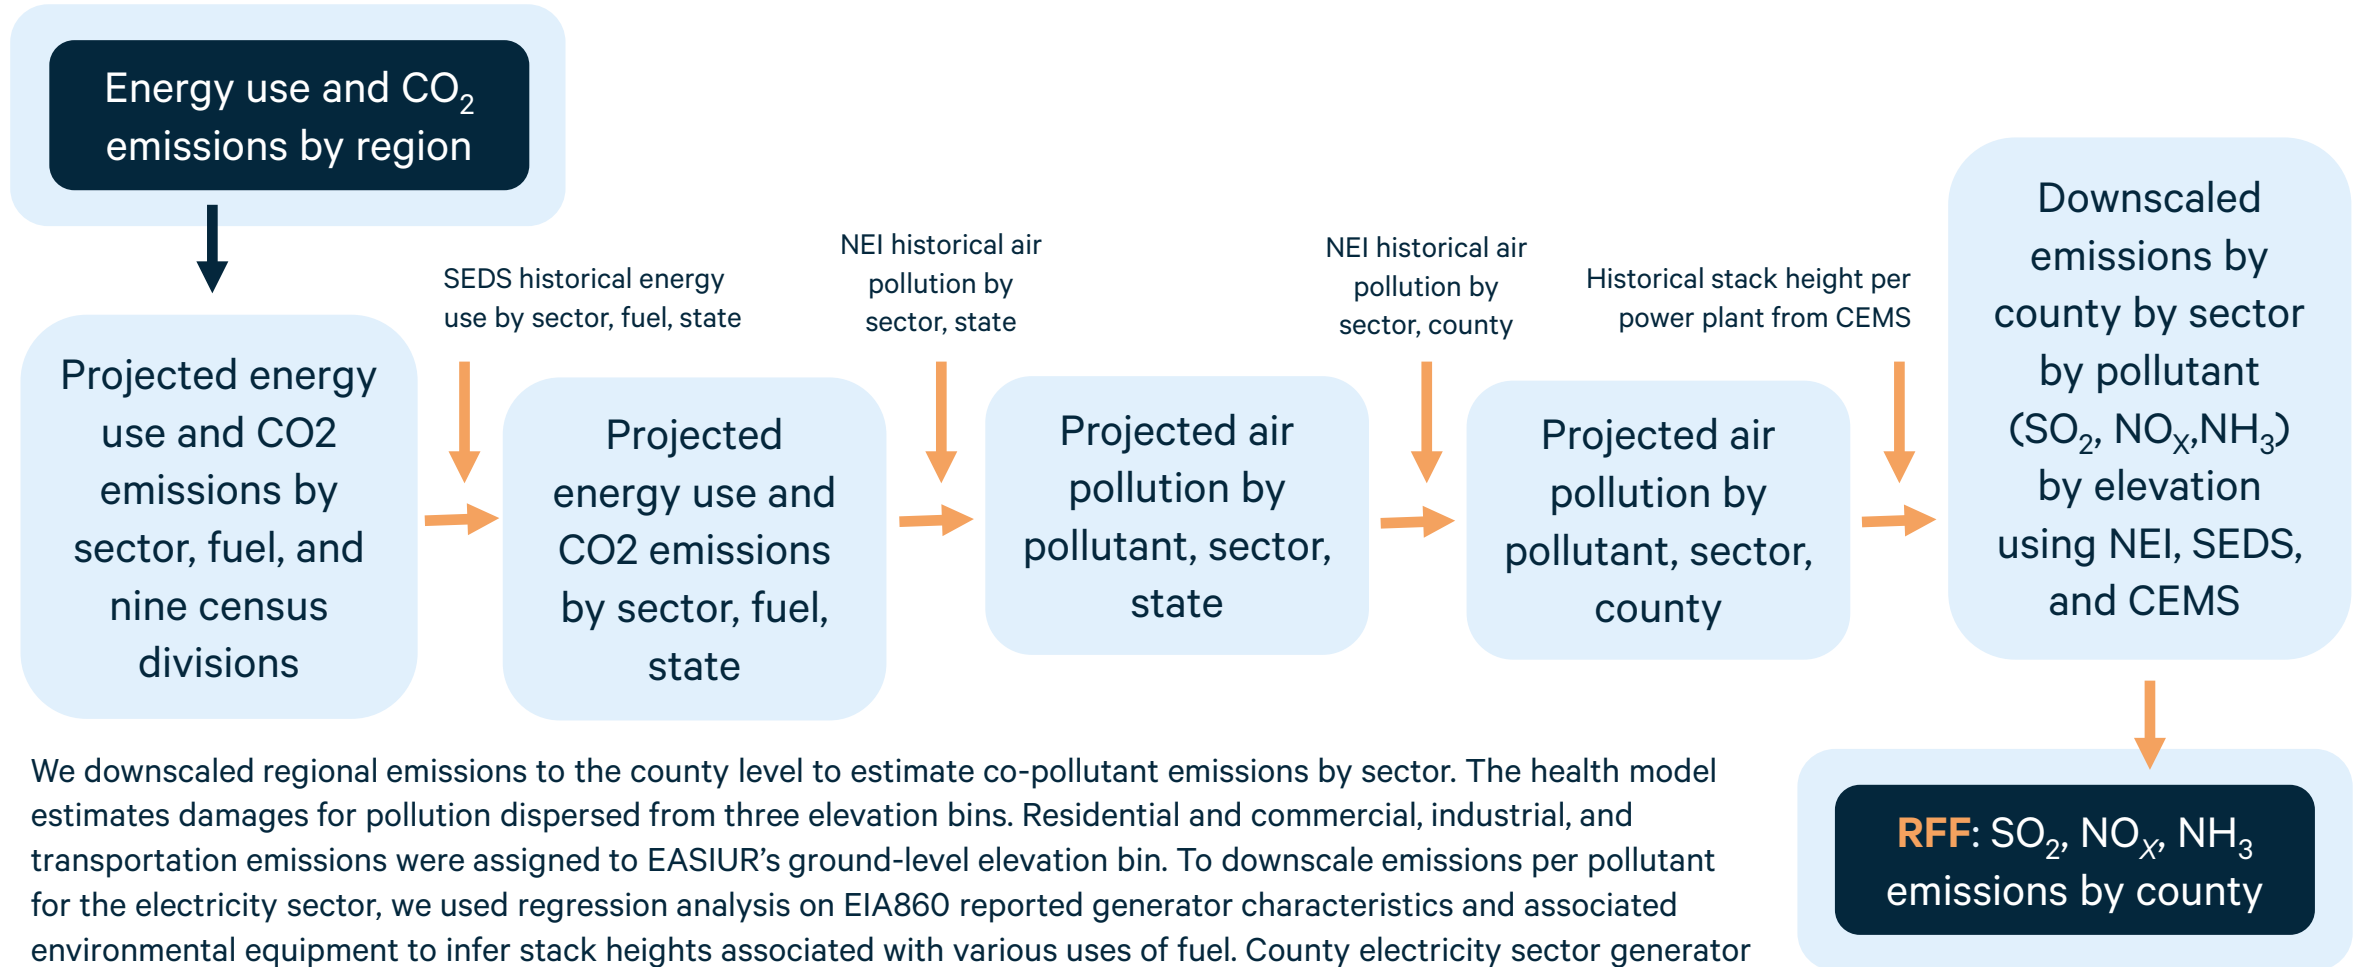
Energy use and $CO_2$ emissions by region

Projected energy use and CO2 emissions by sector, fuel, and nine census divisions

SEDS historical energy use by sector, fuel, state

Projected energy use and CO2 emissions by sector, fuel, state

NEI historical air pollution by sector, state

Projected air pollution by pollutant, sector, state

NEI historical air pollution by sector, county

Projected air pollution by pollutant, sector, county

Historical stack height per power plant from CEMS

Downscaled emissions by county by sector by pollutant ($SO_2$, $NO_X$,$NH_3$) by elevation using NEI, SEDS, and CEMS

RFF: $SO_2$, $NO_X$, $NH_3$ emissions by county

We downscaled regional emissions to the county level to estimate co-pollutant emissions by sector. The health model estimates damages for pollution dispersed from three elevation bins. Residential and commercial, industrial, and transportation emissions were assigned to EASIUR's ground-level elevation bin. To downscale emissions per pollutant for the electricity sector, we used regression analysis on EIA860 reported generator characteristics and associated environmental equipment to infer stack heights associated with various uses of fuel. County electricity sector generator